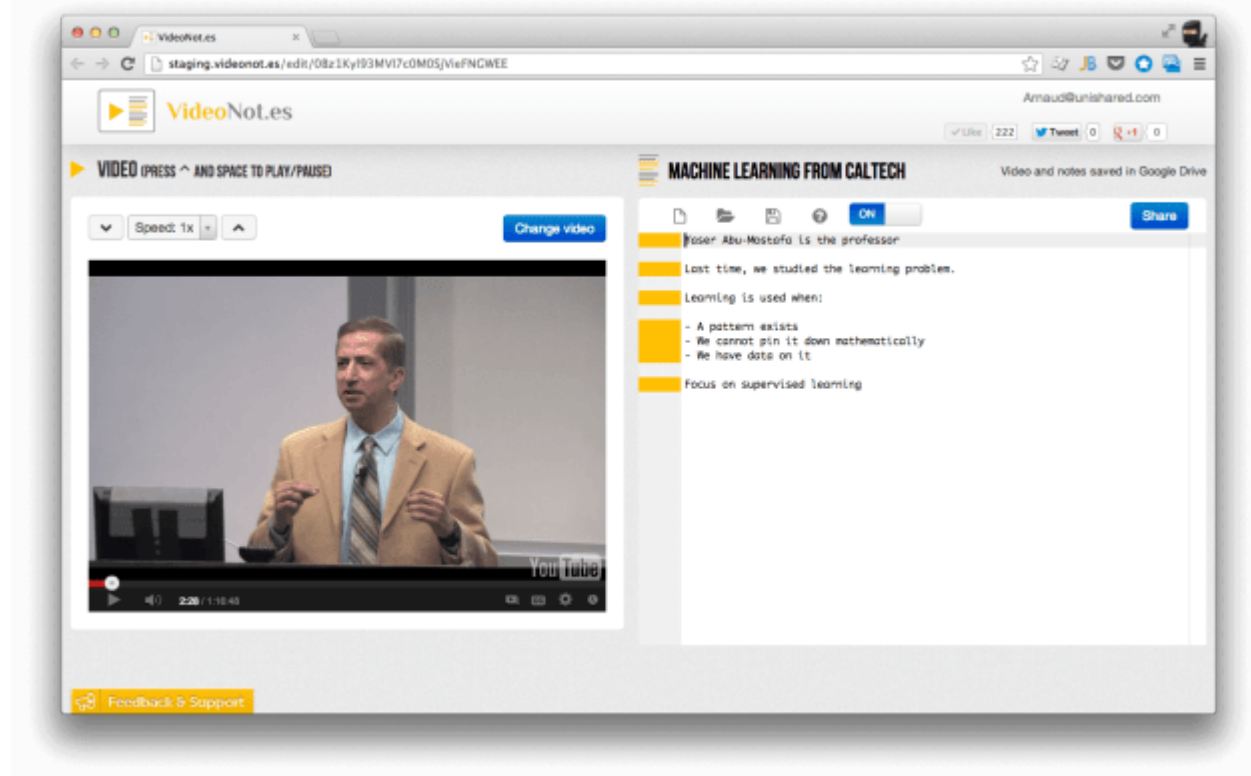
VideoNot.es

staging.videonot.es/edit/0Bz1KyI93MVI7c0M0SjVieFNCWEE

VideoNot.es

Arnaud@unishared.com

Like 222 Tweet 0 +1 0

VIDEO (PRESS ^ AND SPACE TO PLAY/PAUSE)

Speed: 1x

Change video

You Tube

2:28 / 1:10:43

MACHINE LEARNING FROM CALTECH

Video and notes saved in Google Drive

ON

Share

Yaser Abu-Mostafa is the professor

Last time, we studied the learning problem.

Learning is used when:

- A pattern exists
- We cannot pin it down mathematically
- We have data on it

Focus on supervised learning

Feedback & Support